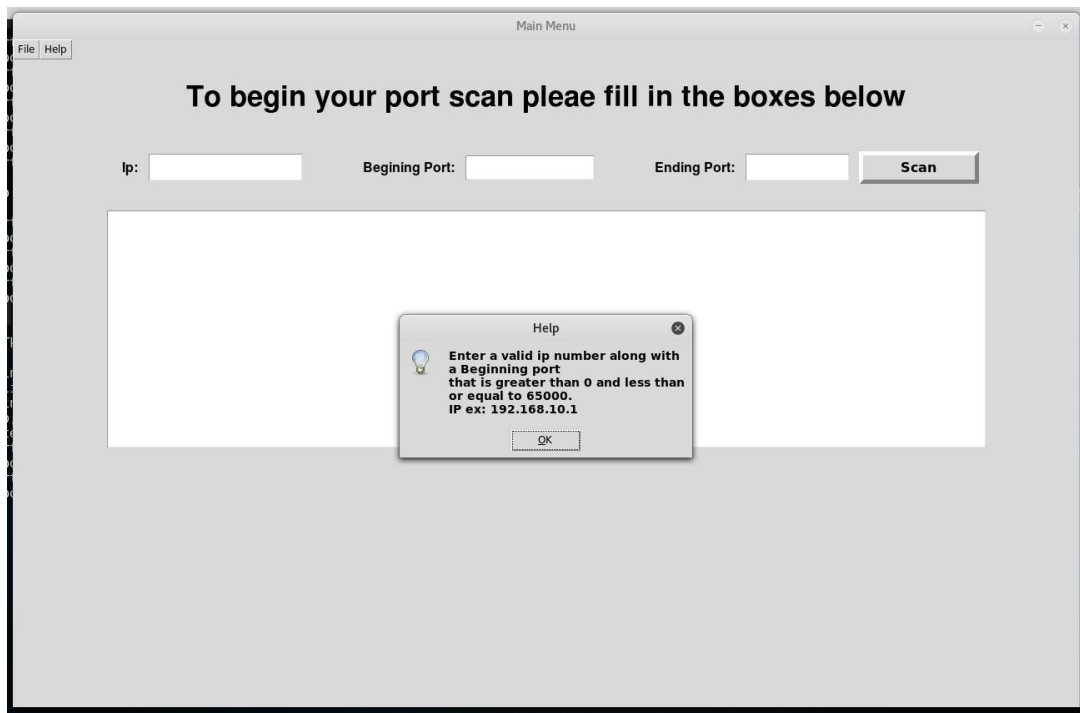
Main Menu

File Help

To begin your port scan pleae fill in the boxes below

Ip: Begining Port: Ending Port: Scan

Help

Enter a valid ip number along with a Beginning port that is greater than 0 and less than or equal to 65000.
IP ex: 192.168.10.1

OK